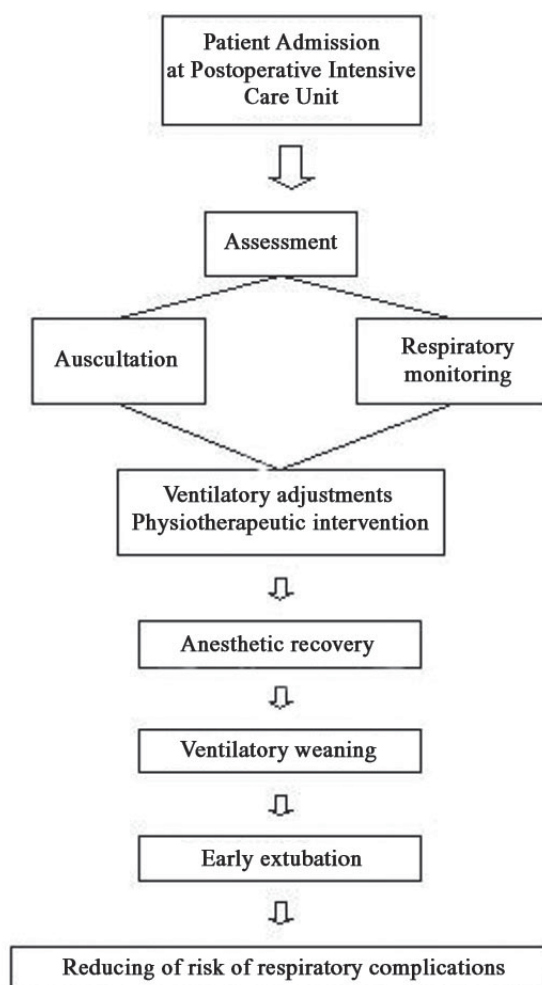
Patient Admission at Postoperative Intensive Care Unit

Assessment

Auscultation

Respiratory monitoring

Ventilatory adjustments
Physiotherapeutic intervention

Anesthetic recovery

Ventilatory weaning

Early extubation

Reducing of risk of respiratory complications